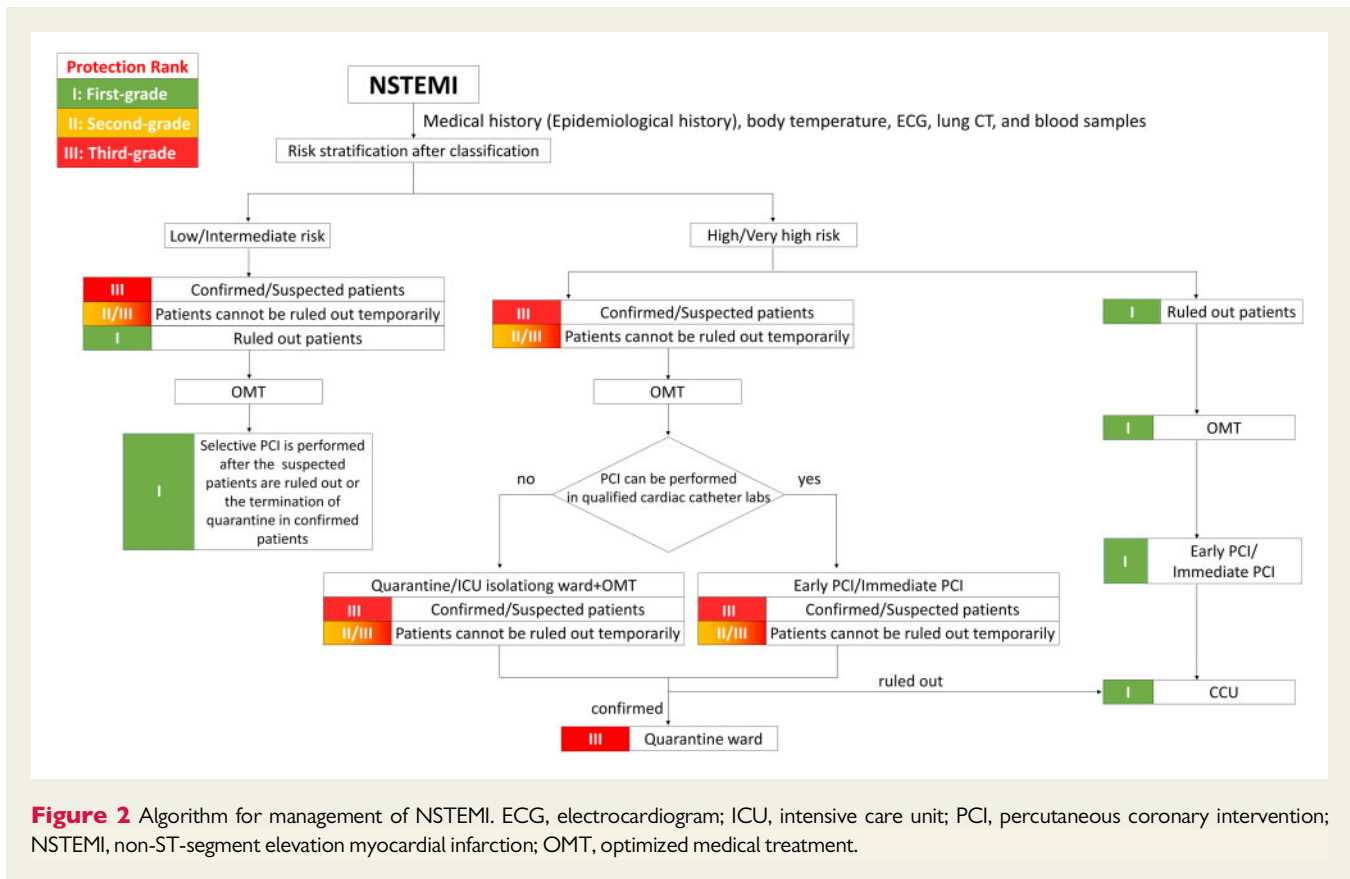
Protection Rank
I: First-grade
II: Second-grade
III: Third-grade

NSTEMI

Medical history (Epidemiological history), body temperature, ECG, lung CT, and blood samples

Risk stratification after classification

Low/Intermediate risk

| | |
|---|---|
| III | Confirmed/Suspected patients |
| II/III | Patients cannot be ruled out temporarily |
| I | Ruled out patients |

OMT

I | Selective PCI is performed after the suspected patients are ruled out or the termination of quarantine in confirmed patients

High/Very high risk

| | |
|---|---|
| III | Confirmed/Suspected patients |
| II/III | Patients cannot be ruled out temporarily |

OMT

PCI can be performed in qualified cardiac catheter labs

no

yes

Quarantine/ICU isolationg ward+OMT

| | |
|---|---|
| III | Confirmed/Suspected patients |
| II/III | Patients cannot be ruled out temporarily |

Early PCI/Immediate PCI

| | |
|---|---|
| III | Confirmed/Suspected patients |
| II/III | Patients cannot be ruled out temporarily |

I | Ruled out patients

I | OMT

I | Early PCI/ Immediate PCI

ruled out

I | CCU

confirmed

III | Quarantine ward

Figure 2 Algorithm for management of NSTEMI. ECG, electrocardiogram; ICU, intensive care unit; PCI, percutaneous coronary intervention; NSTEMI, non-ST-segment elevation myocardial infarction; OMT, optimized medical treatment.